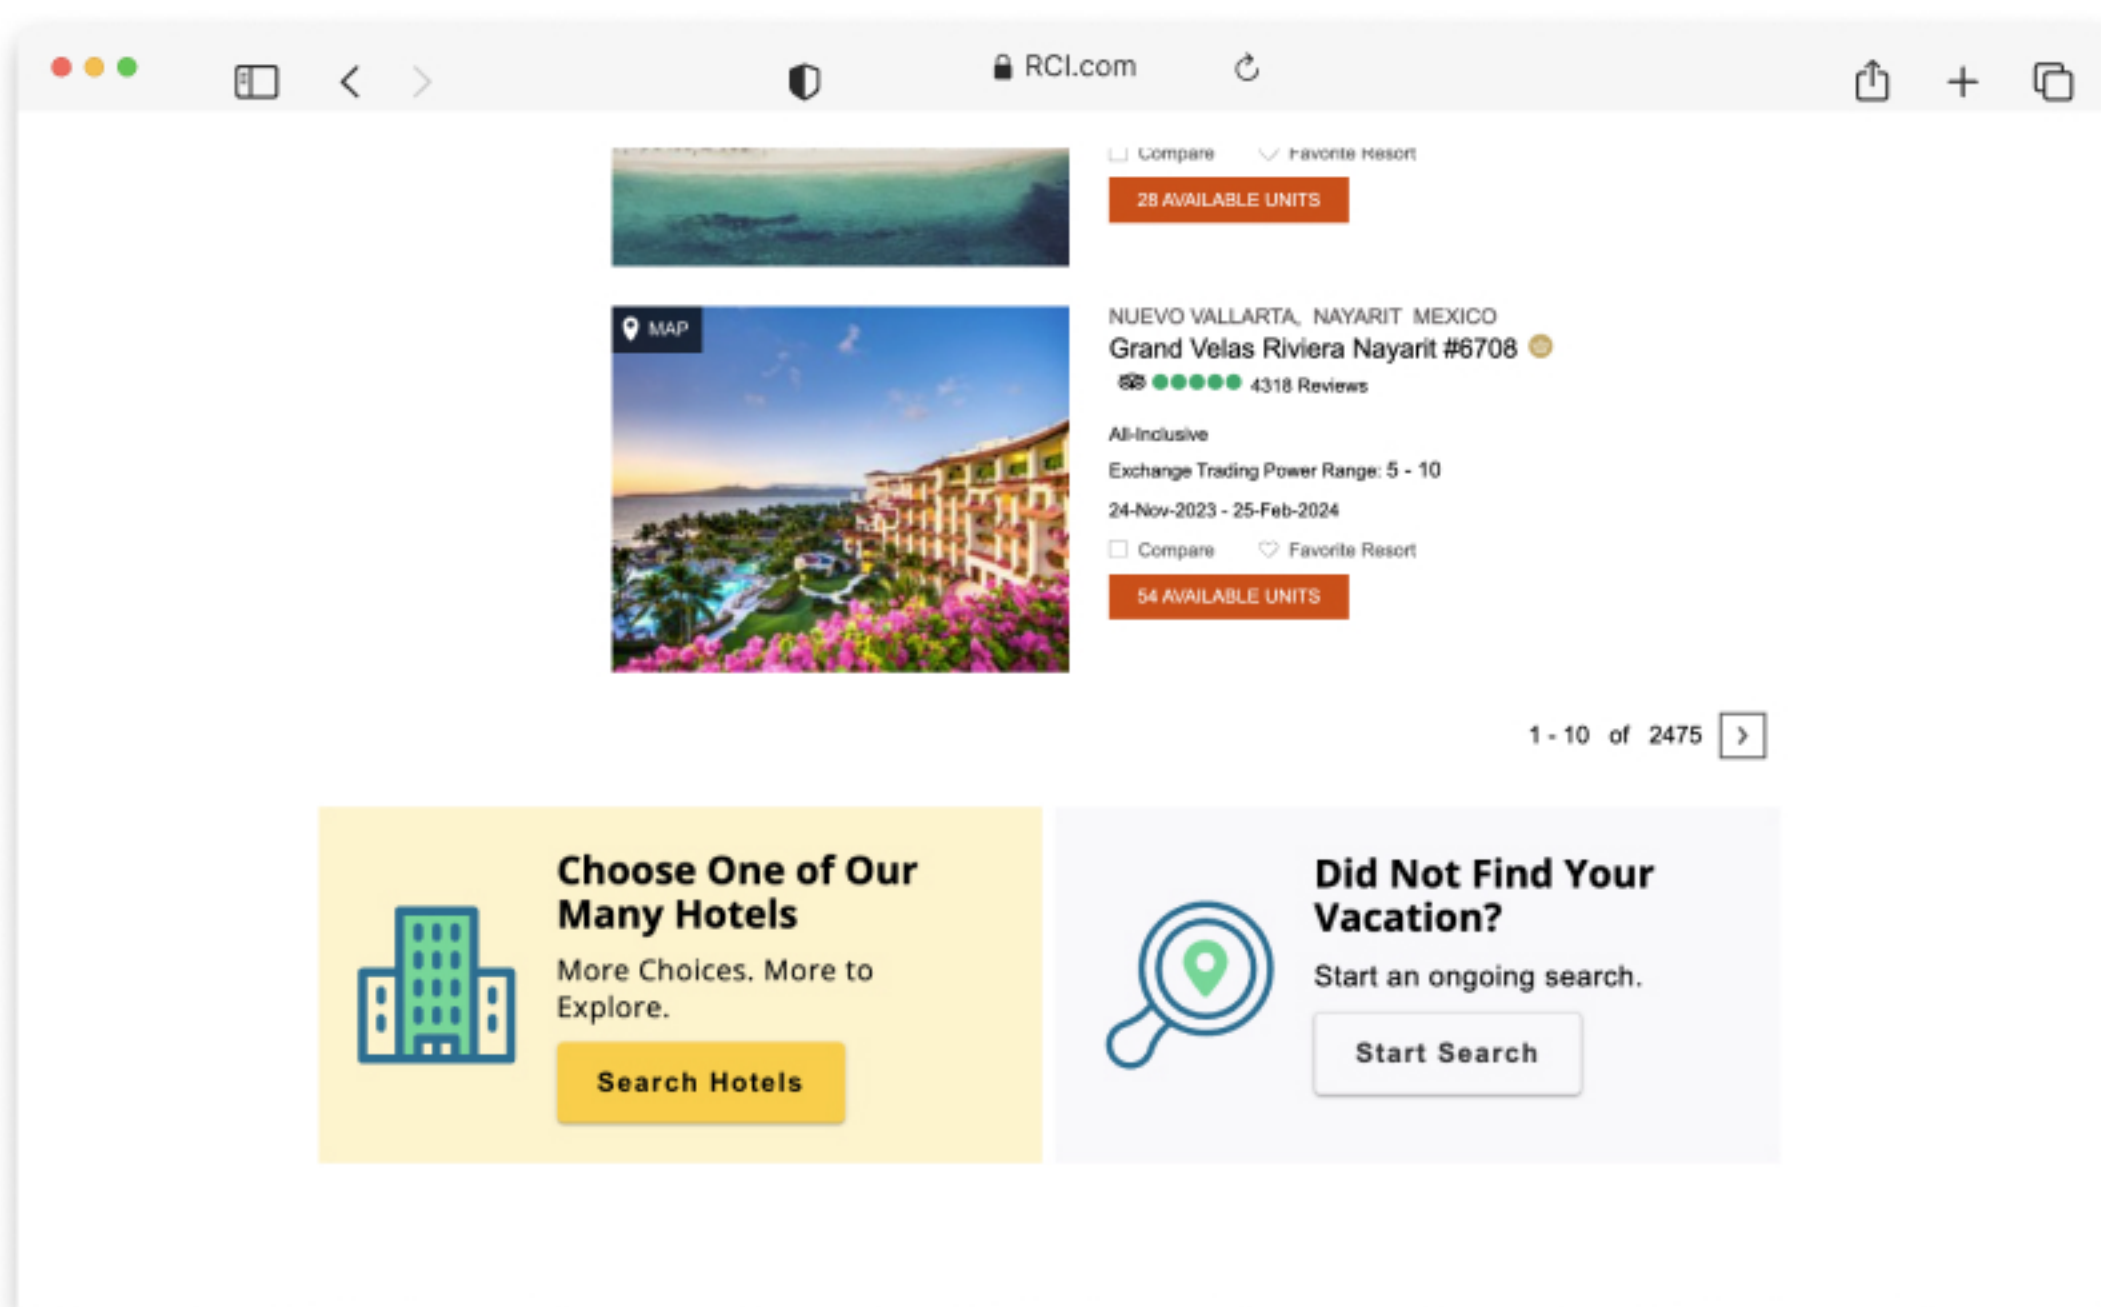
RCI.com

Compare Favorite Resort

28 AVAILABLE UNITS

MAP

NUEVO VALLARTA, NAYARIT MEXICO

Grand Velas Riviera Nayarit #6708

4318 Reviews

All-Inclusive

Exchange Trading Power Range: 5 - 10

24-Nov-2023 - 25-Feb-2024

Compare Favorite Resort

54 AVAILABLE UNITS

1 - 10 of 2475

Choose One of Our Many Hotels

More Choices. More to Explore.

Search Hotels

Did Not Find Your Vacation?

Start an ongoing search.

Start Search